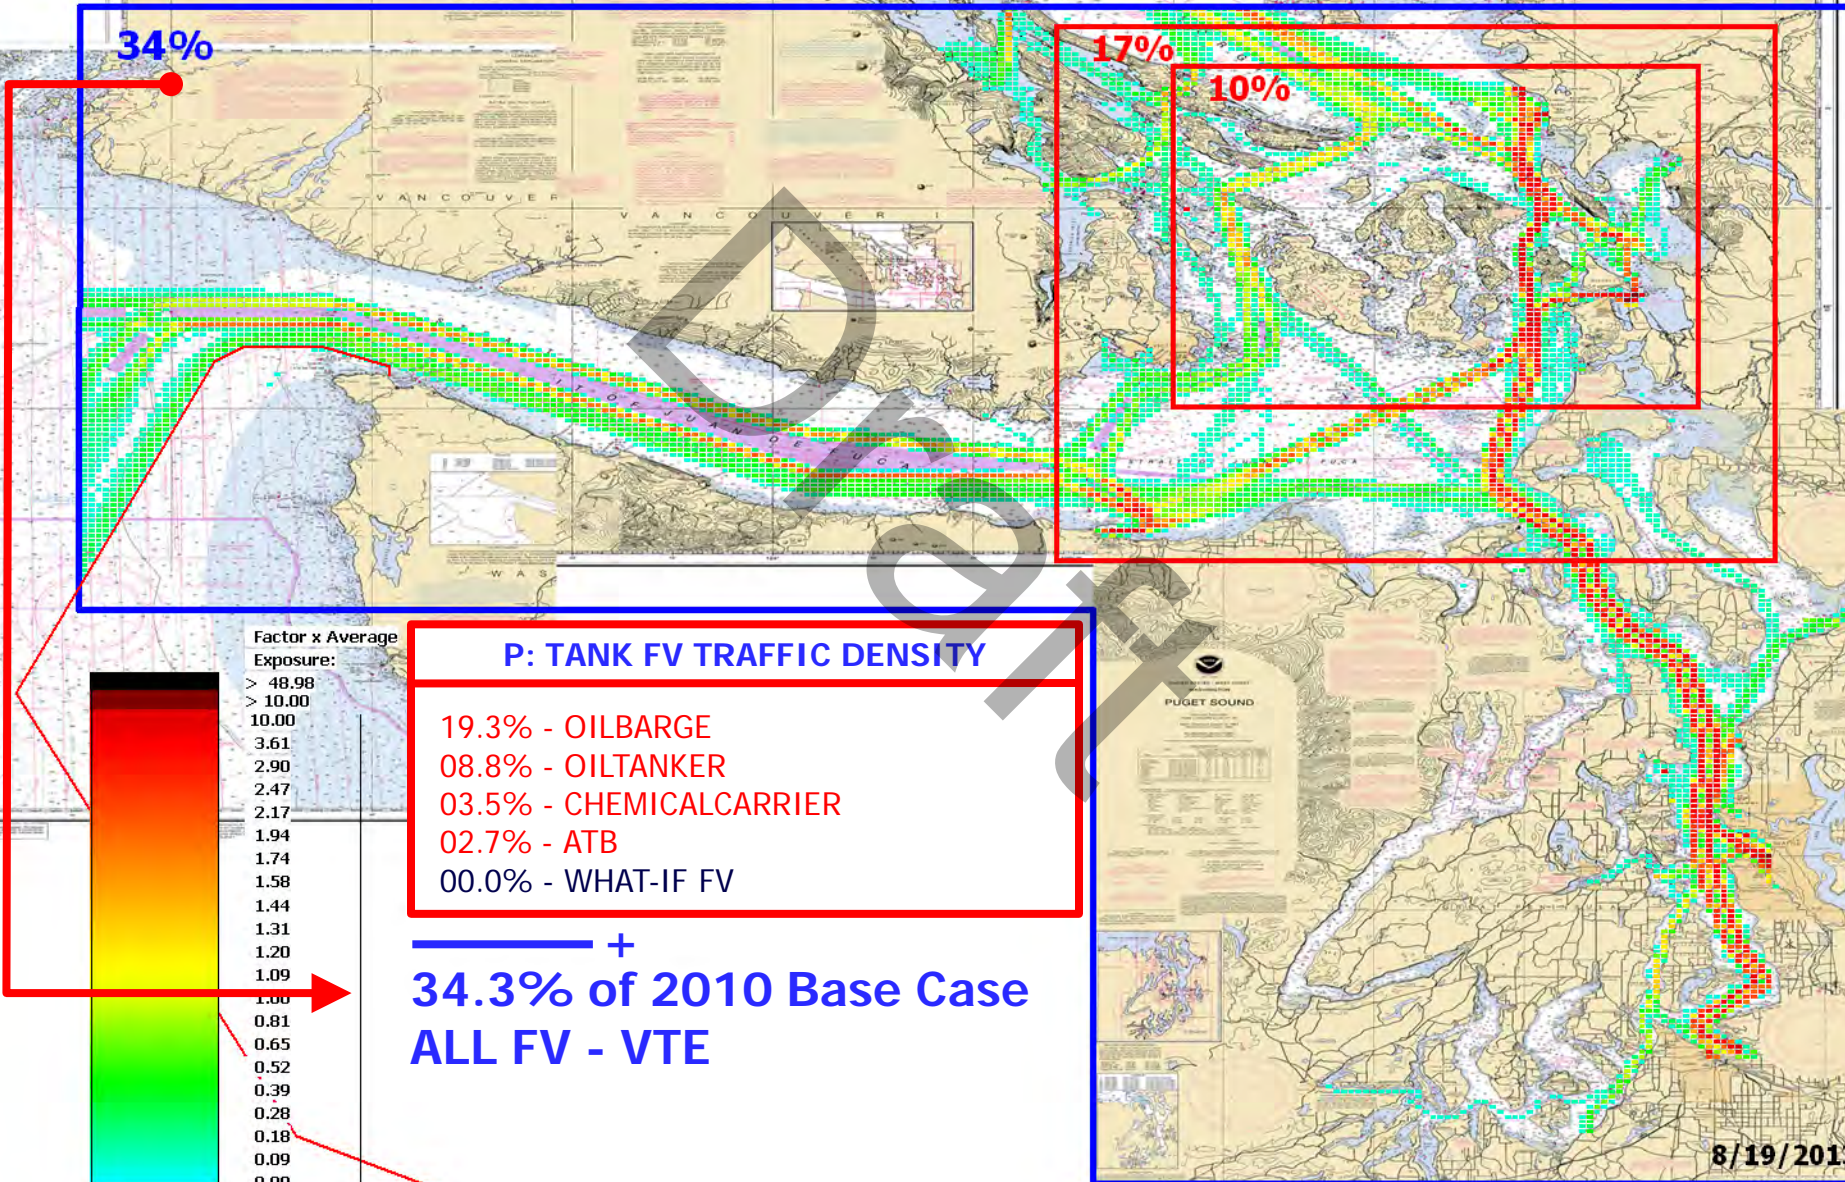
34%

17%

10%

VANCOUVER

VANCOUVER I

STRAIT OF JUAN DE FUCA

STRAIT OF JUAN DE FUCA

WAS

Draft

Factor x Average Exposure:
> 48.98
> 10.00
10.00
3.61
2.90
2.47
2.17
1.94
1.74
1.58
1.44
1.31
1.20
1.09
1.00
0.81
0.65
0.52
0.39
0.28
0.18
0.09
0.00

P: TANK FV TRAFFIC DENSITY

19.3% - OILBARGE
08.8% - OILTANKER
03.5% - CHEMICALCARRIER
02.7% - ATB
00.0% - WHAT-IF FV

+

34.3% of 2010 Base Case
ALL FV - VTE

PUGET SOUND

8/19/201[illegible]